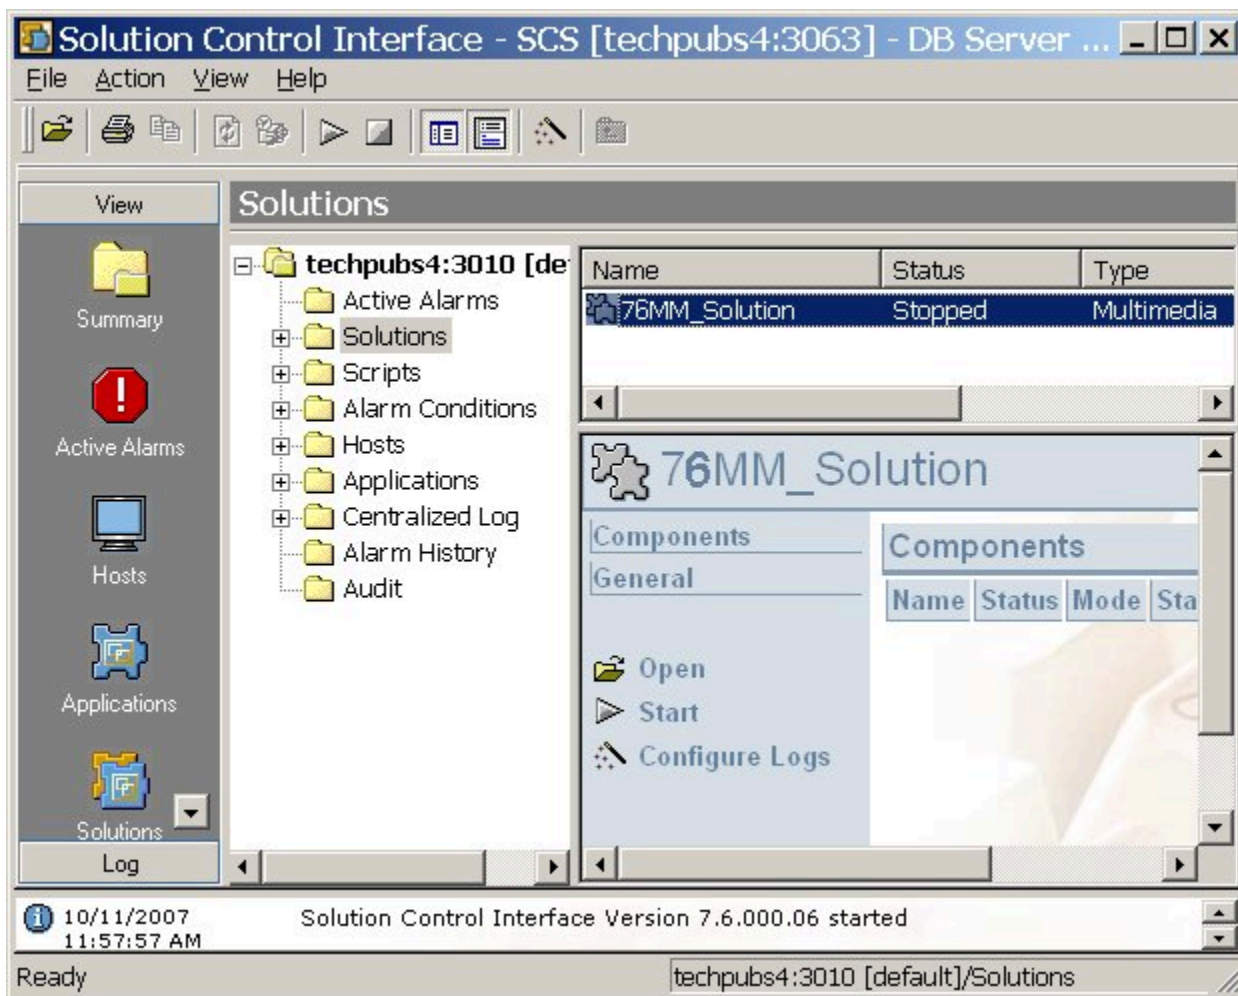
Solution Control Interface - SCS [techpubs4:3063] - DB Server ...

File Action View Help

View

Summary

Active Alarms

Hosts

Applications

Solutions

Log

Solutions

techpubs4:3010 [de

Active Alarms

Solutions

Scripts

Alarm Conditions

Hosts

Applications

Centralized Log

Alarm History

Audit

| Name | Status | Type |
|---|---|---|
| 76MM_Solution | Stopped | Multimedia |

76MM_Solution

Components

General

Open

Start

Configure Logs

Components

| Name | Status | Mode | Sta |
|---|---|---|---|

10/11/2007 11:57:57 AM Solution Control Interface Version 7.6.000.06 started

Ready

techpubs4:3010 [default]/Solutions